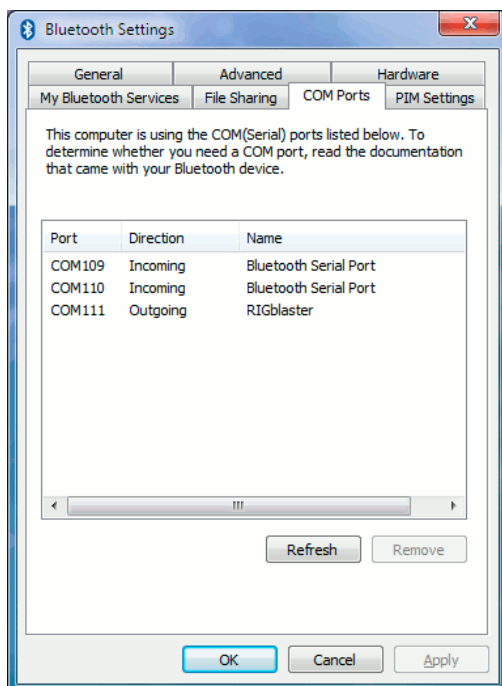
Bluetooth Settings

General | Advanced | Hardware
My Bluetooth Services | File Sharing | COM Ports | PIM Settings

This computer is using the COM(Serial) ports listed below. To determine whether you need a COM port, read the documentation that came with your Bluetooth device.

| Port | Direction | Name |
|---|---|---|
| COM109 | Incoming | Bluetooth Serial Port |
| COM110 | Incoming | Bluetooth Serial Port |
| COM111 | Outgoing | RIGblaster |

Refresh
Remove

OK
Cancel
Apply